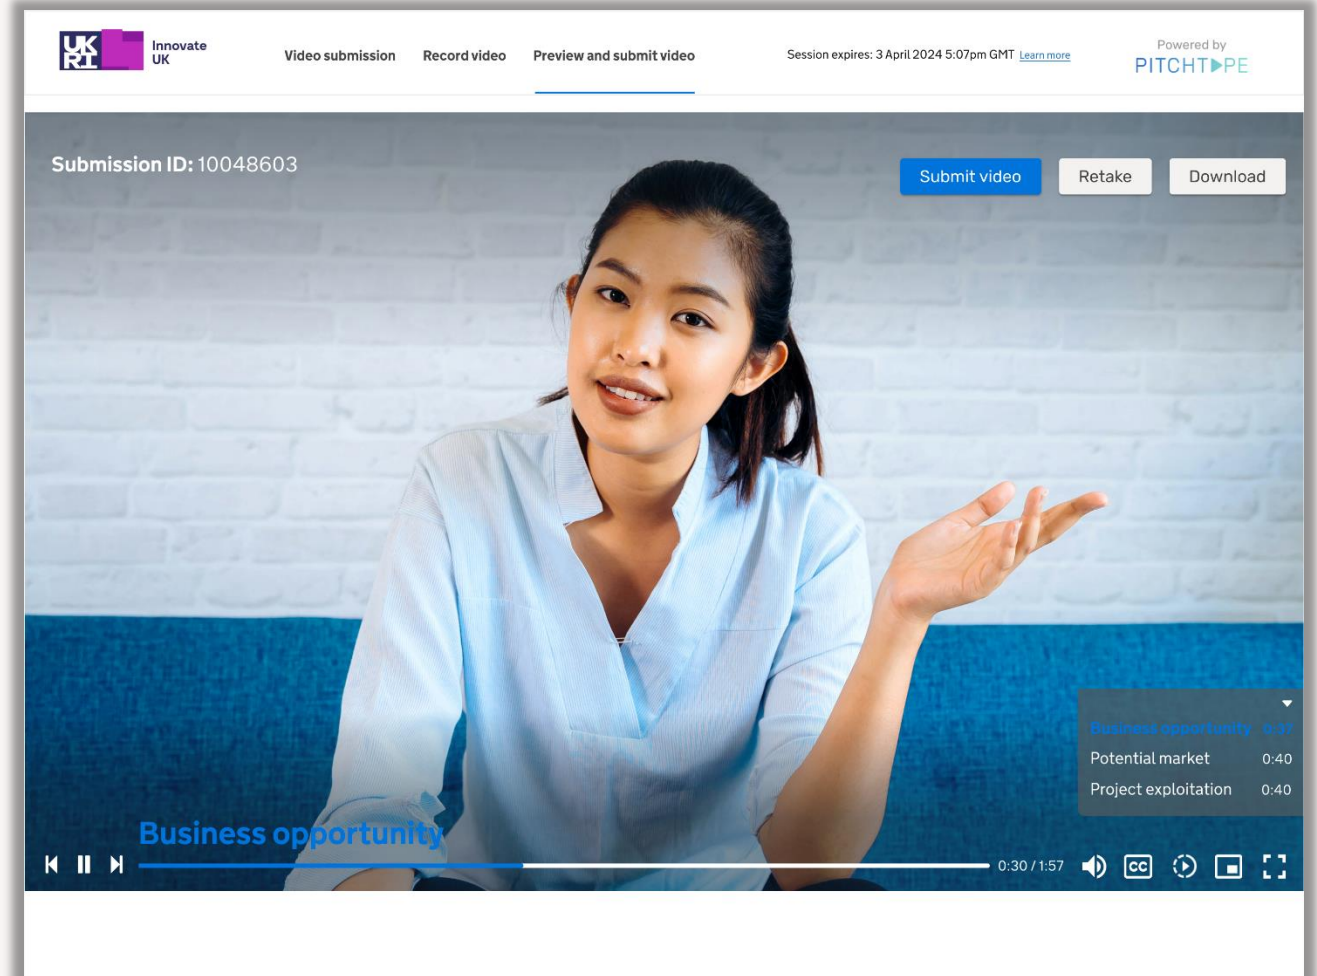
UK RI Innovate UK

Video submission Record video Preview and submit video

Session expires: 3 April 2024 5:07pm GMT Learn more

Powered by PITCHTYPE

Submission ID: 10048603

Submit video Retake Download

Business opportunity 0:37
Potential market 0:40
Project exploitation 0:40

Business opportunity

0:30 / 1:57

CC